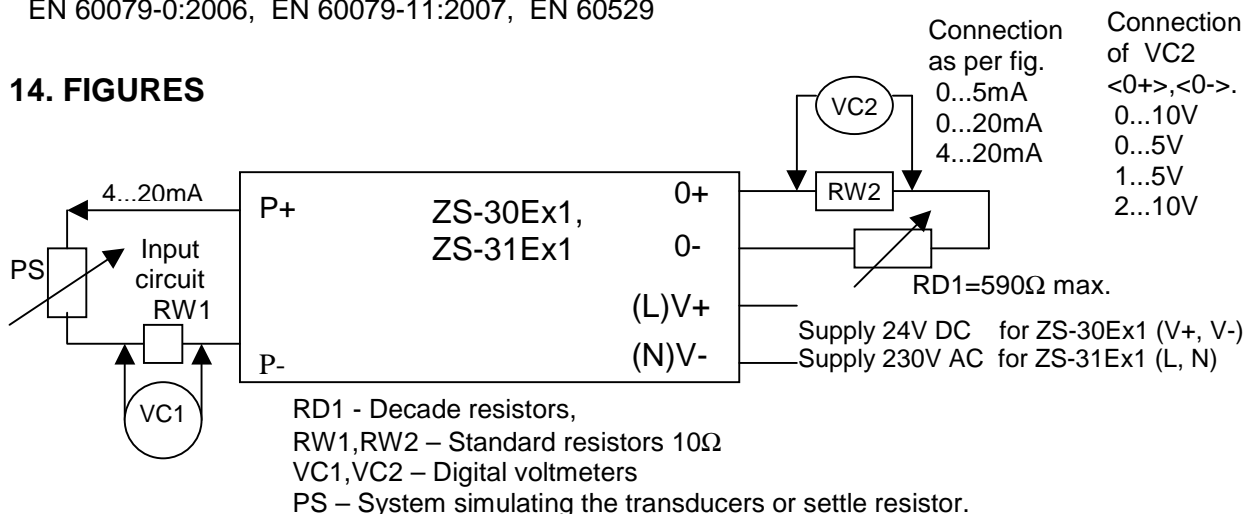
EN 60079-0:2006, EN 60079-11:2007, EN 60529

**14. FIGURES**

Connection as per fig.
0...5mA
0...20mA
4...20mA

Connection of VC2 <0+>,<0->.
0...10V
0...5V
1...5V
2...10V

VC2

4...20mA

P+

ZS-30Ex1,
ZS-31Ex1

0+

RW2

0-

PS

Input circuit

RW1

RD1=590Ω max.

(L)V+

(N)V-

P-

Supply 24V DC for ZS-30Ex1 (V+, V-)
Supply 230V AC for ZS-31Ex1 (L, N)

VC1

RD1 - Decade resistors,
RW1,RW2 – Standard resistors 10Ω
VC1,VC2 – Digital voltmeters
PS – System simulating the transducers or settle resistor.